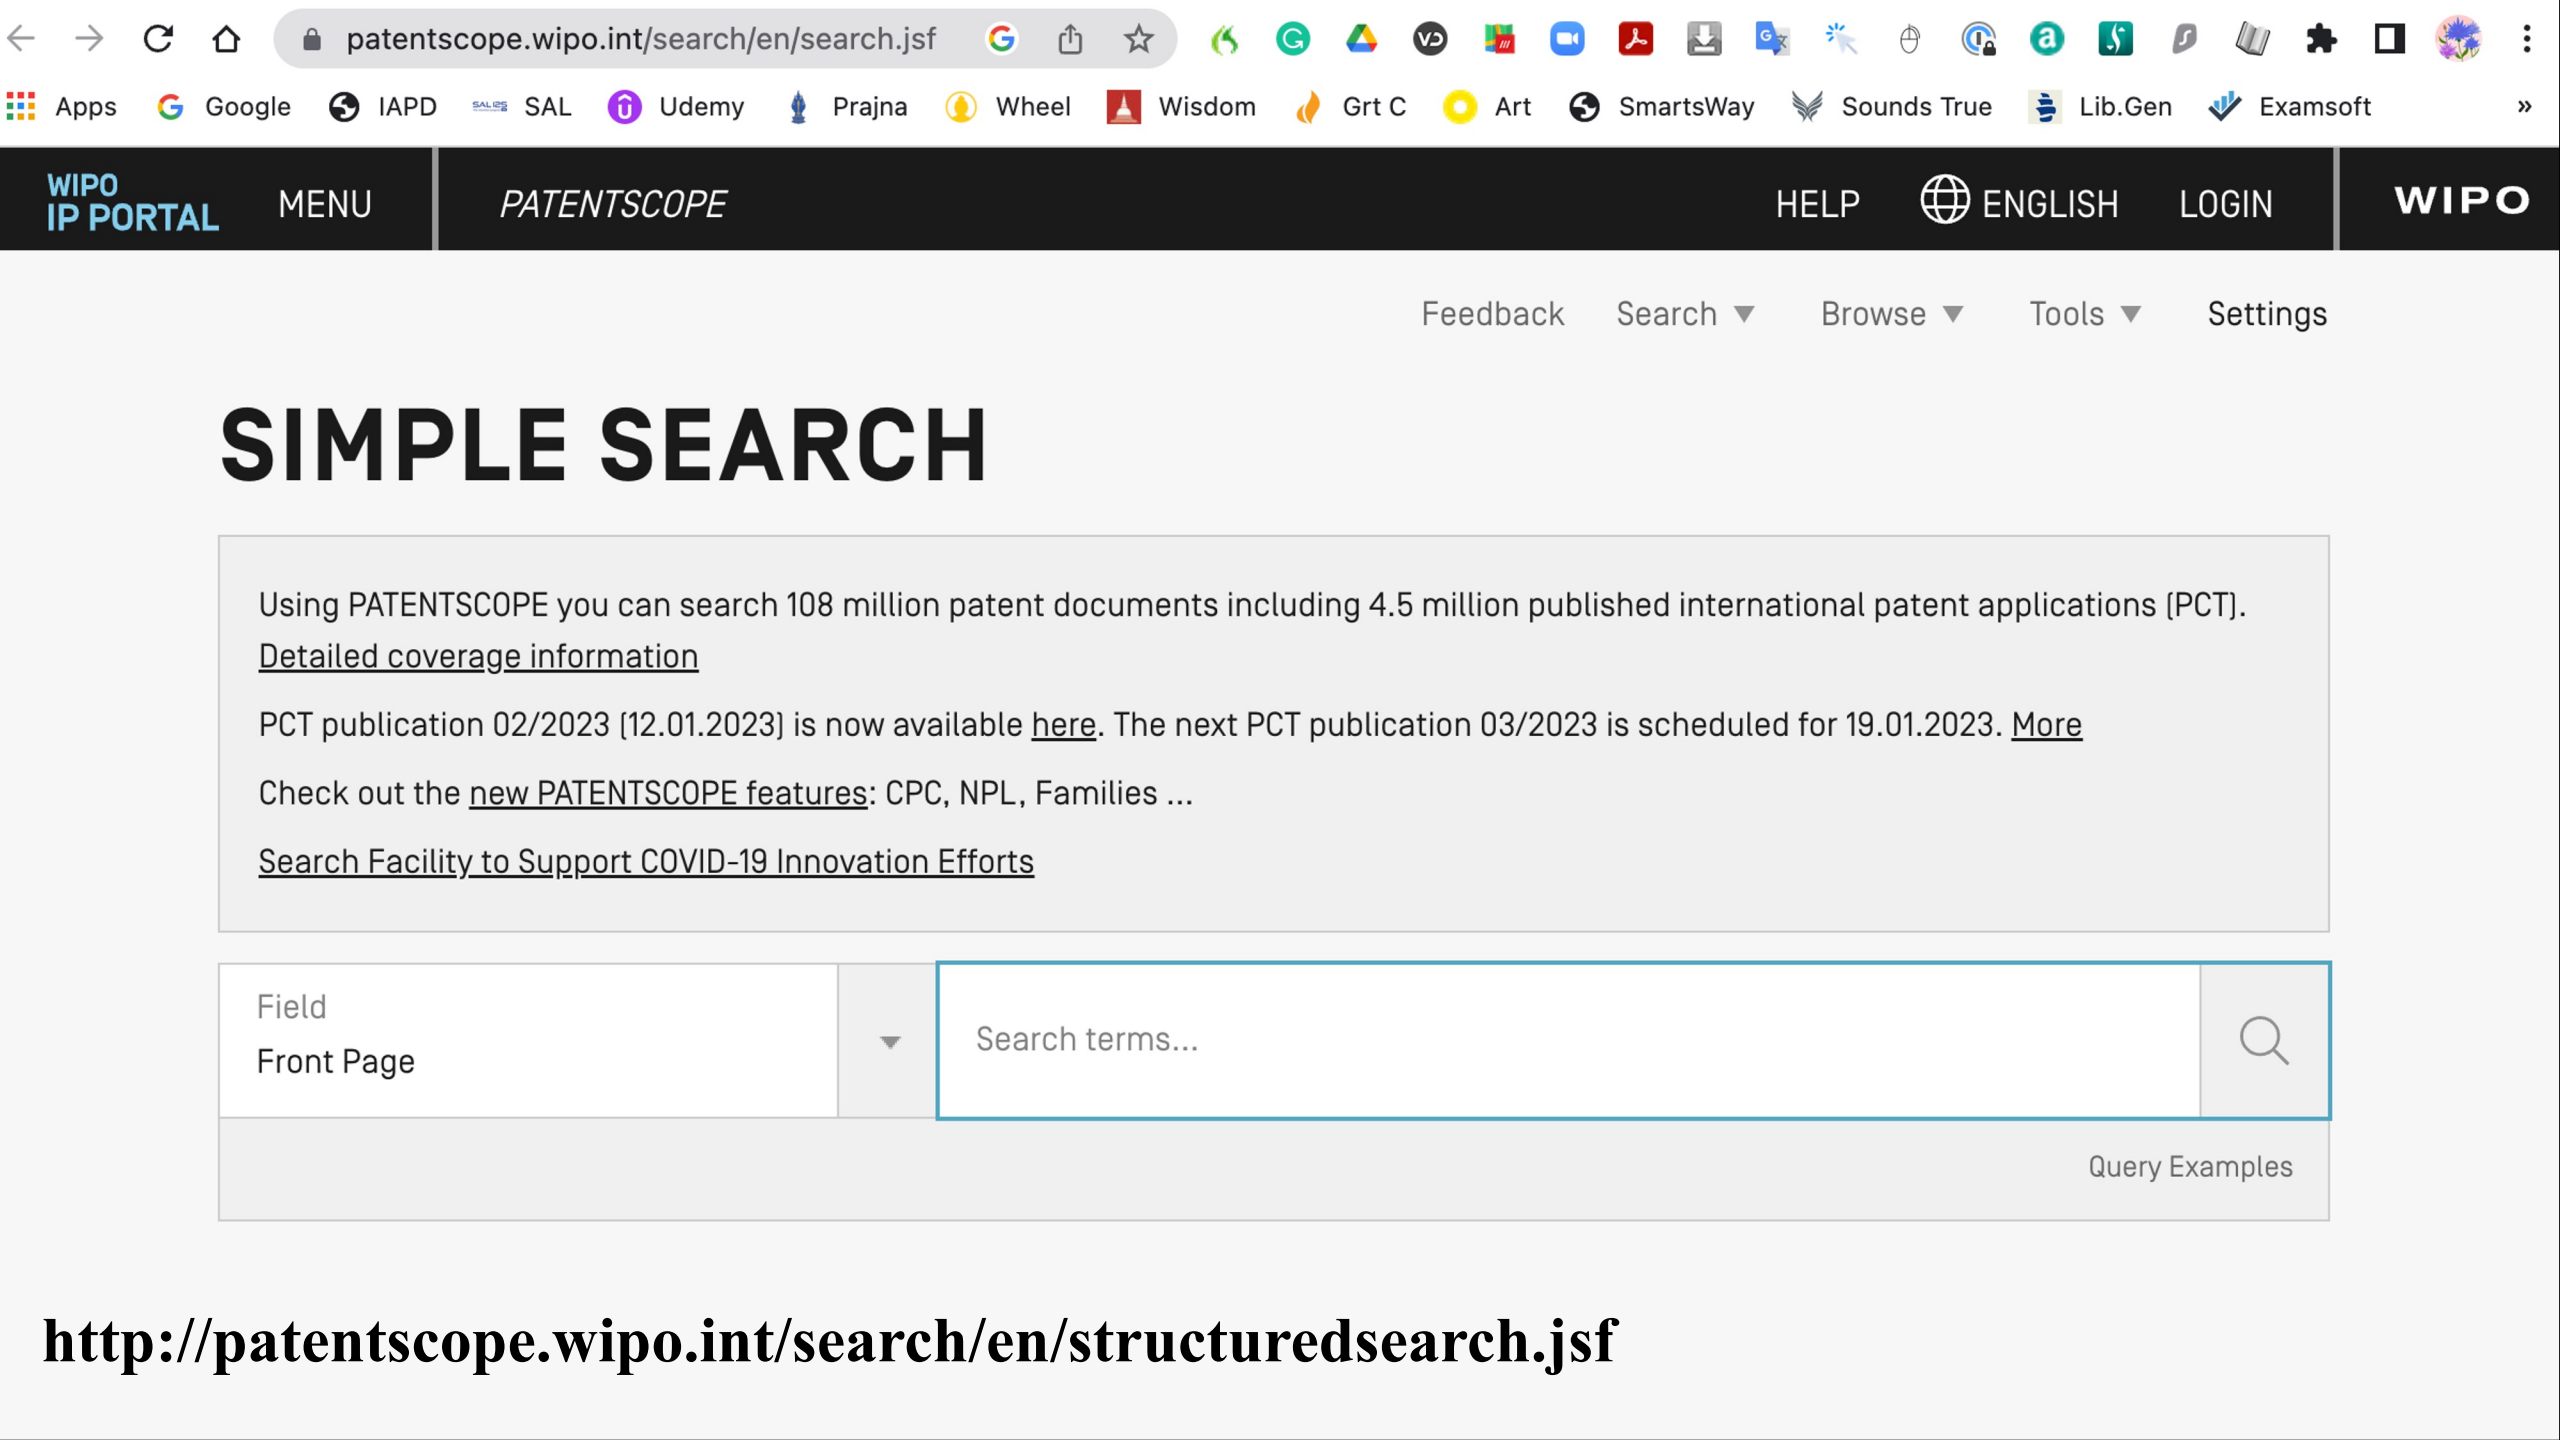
patentscope.wipo.int/search/en/search.jsf

Apps Google IAPD SAL Udemy Prajna Wheel Wisdom Grt C Art SmartsWay Sounds True Lib.Gen Examsoft »

WIPO IP PORTAL MENU PATENTSCOPE HELP ENGLISH LOGIN WIPO

Feedback Search ▼ Browse ▼ Tools ▼ Settings

SIMPLE SEARCH

Using PATENTSCOPE you can search 108 million patent documents including 4.5 million published international patent applications (PCT). Detailed coverage information

PCT publication 02/2023 (12.01.2023) is now available here. The next PCT publication 03/2023 is scheduled for 19.01.2023. More

Check out the new PATENTSCOPE features: CPC, NPL, Families ...

Search Facility to Support COVID-19 Innovation Efforts

Field
Front Page

Search terms...

Query Examples

http://patentscope.wipo.int/search/en/structuredsearch.jsf